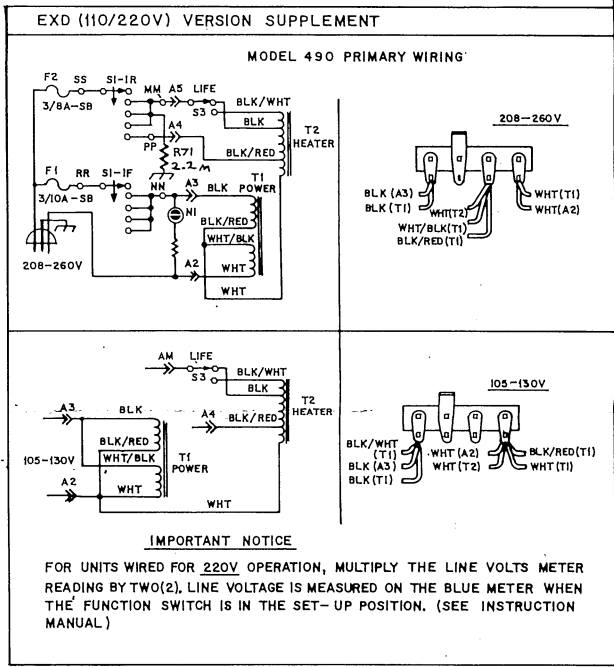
EXD (110/220V) VERSION SUPPLEMENT

MODEL 490 PRIMARY WIRING

F2 SS S1-1R
3/8A-SB
MM A5 LIFE
S3
BLK/WHT
BLK
A4
PP
R71
2.2 M
BLK/RED
T2
HEATER
F1 RR S1-1F
3/10A-SB
NN A3 BLK
N1
T1
POWER
BLK/RED
WHT/BLK
WHT
A2
WHT
208-260V

208-260V
BLK (A3)
BLK (T1)
WHT(T2)
WHT/BLK(T1)
BLK/RED(T1)
WHT(T1)
WHT(A2)

AM LIFE
S3
BLK/WHT
BLK
T2
HEATER
A3 BLK
A4
BLK/RED
BLK/RED
WHT/BLK
T1
POWER
105-130V
A2
WHT
WHT

105-130V
BLK/WHT (T1)
BLK (A3)
BLK (T1)
WHT (A2)
WHT (T2)
BLK/RED(T1)
WHT (T1)

IMPORTANT NOTICE

FOR UNITS WIRED FOR 220V OPERATION, MULTIPLY THE LINE VOLTS METER READING BY TWO(2). LINE VOLTAGE IS MEASURED ON THE BLUE METER WHEN THE FUNCTION SWITCH IS IN THE SET-UP POSITION. (SEE INSTRUCTION MANUAL)